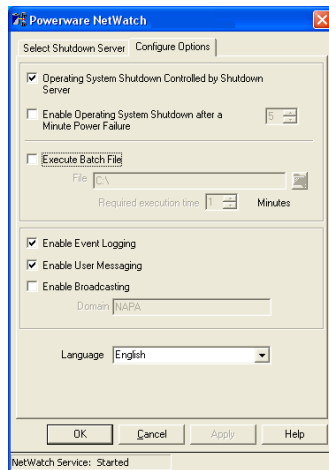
Powerware NetWatch

Select Shutdown Server | Configure Options

☑ Operating System Shutdown Controlled by Shutdown Server

☐ Enable Operating System Shutdown after a Minute Power Failure 5

☐ Execute Batch File

File C:\

Required execution time 1 Minutes

☑ Enable Event Logging

☑ Enable User Messaging

☐ Enable Broadcasting

Domain NAPA

Language English

OK | Cancel | Apply | Help

NetWatch Service: Started